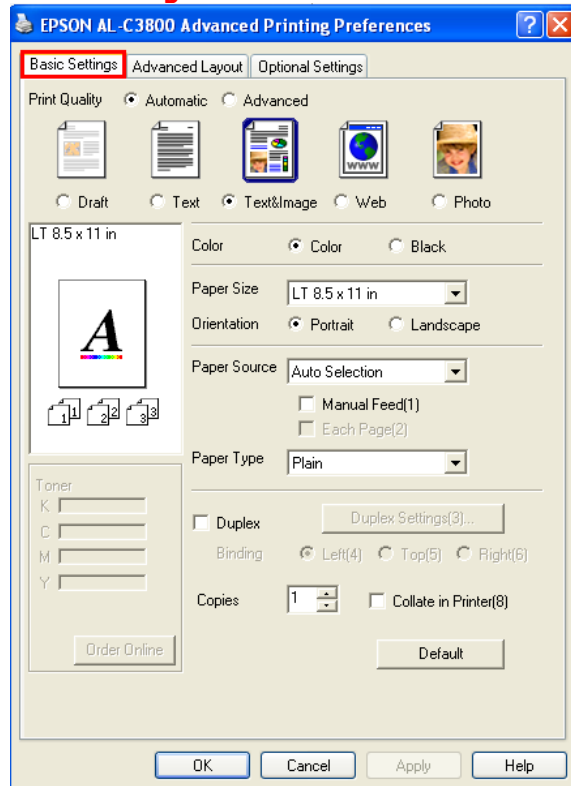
EPSON AL-C3800 Advanced Printing Preferences

Basic Settings | Advanced Layout | Optional Settings

Print Quality  Automatic  Advanced

Draft  Text  Text&Image  Web  Photo

LT 8.5 x 11 in

A

1 2 3

Color  Color  Black

Paper Size  LT 8.5 x 11 in

Orientation  Portrait  Landscape

Paper Source  Auto Selection

Manual Feed(1)

Each Page(2)

Paper Type  Plain

Toner
K
C
M
Y

Duplex  Duplex Settings(3)...

Binding  Left(4)  Top(5)  Right(6)

Copies  1  Collate in Printer(8)

Order Online

Default

OK  Cancel  Apply  Help